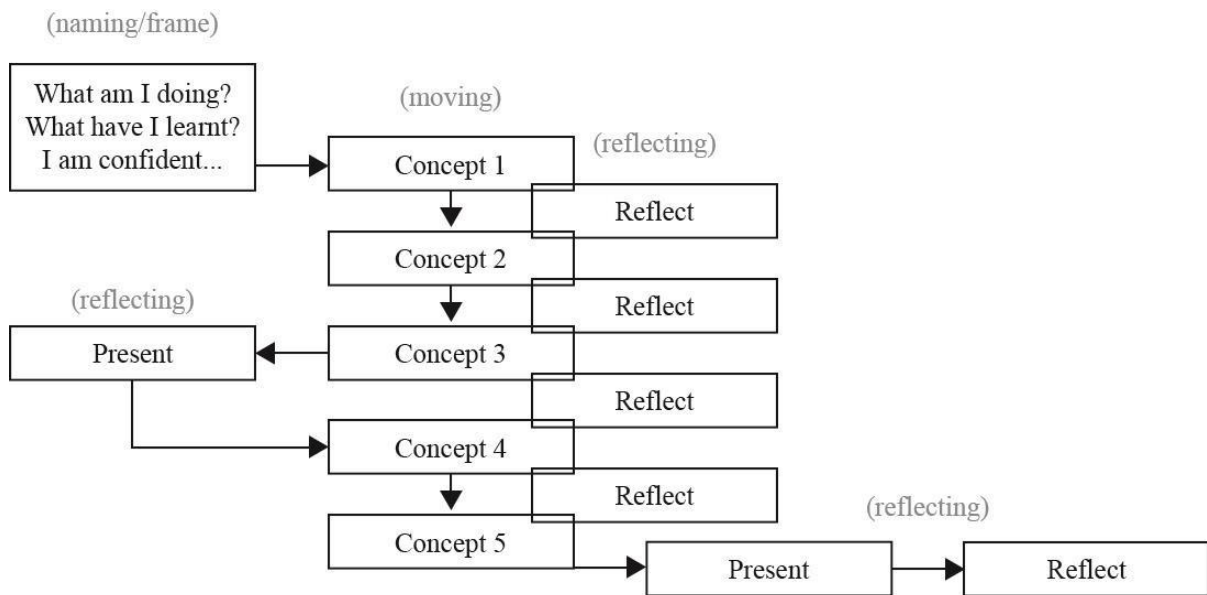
(naming/frame)

What am I doing?
What have I learnt?
I am confident...

(moving)

Concept 1

(reflecting)

Reflect

Concept 2

Reflect

(reflecting)

Present

Concept 3

Reflect

Concept 4

Reflect

Concept 5

(reflecting)

Present

Reflect